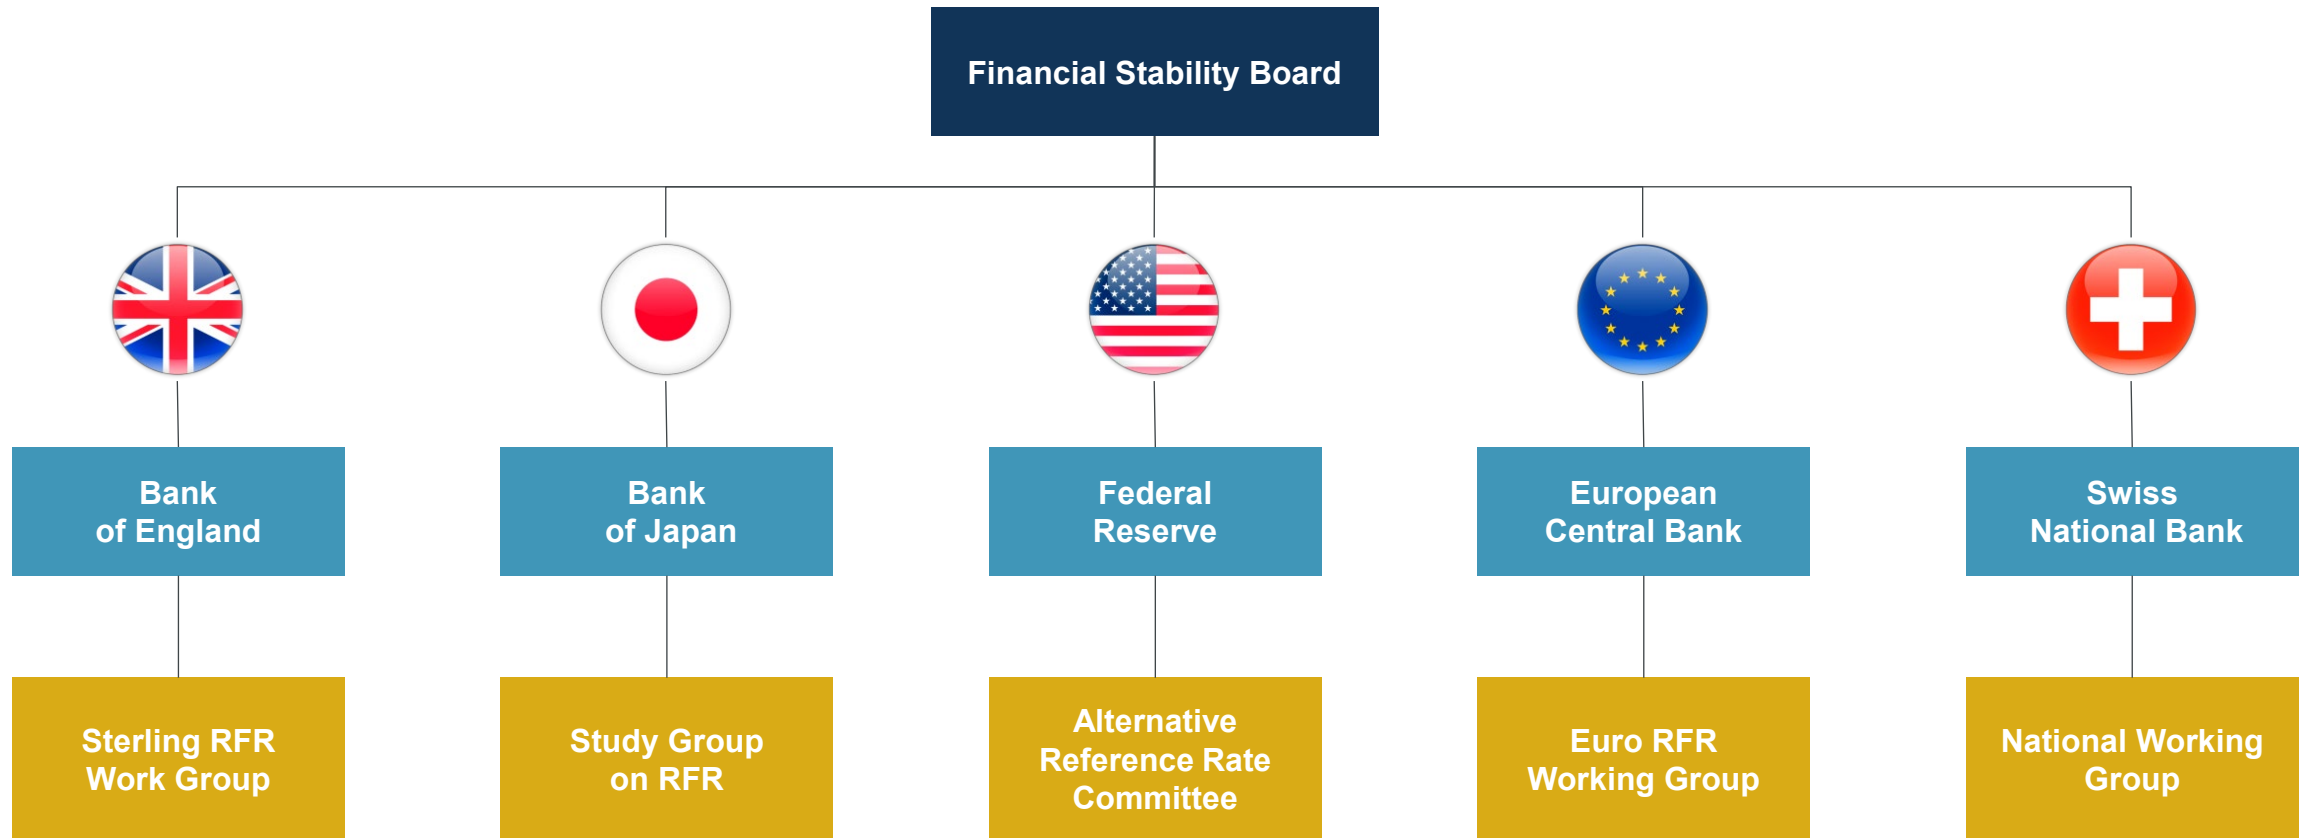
Financial Stability Board

Bank of England

Bank of Japan

Federal Reserve

European Central Bank

Swiss National Bank

Sterling RFR Work Group

Study Group on RFR

Alternative Reference Rate Committee

Euro RFR Working Group

National Working Group